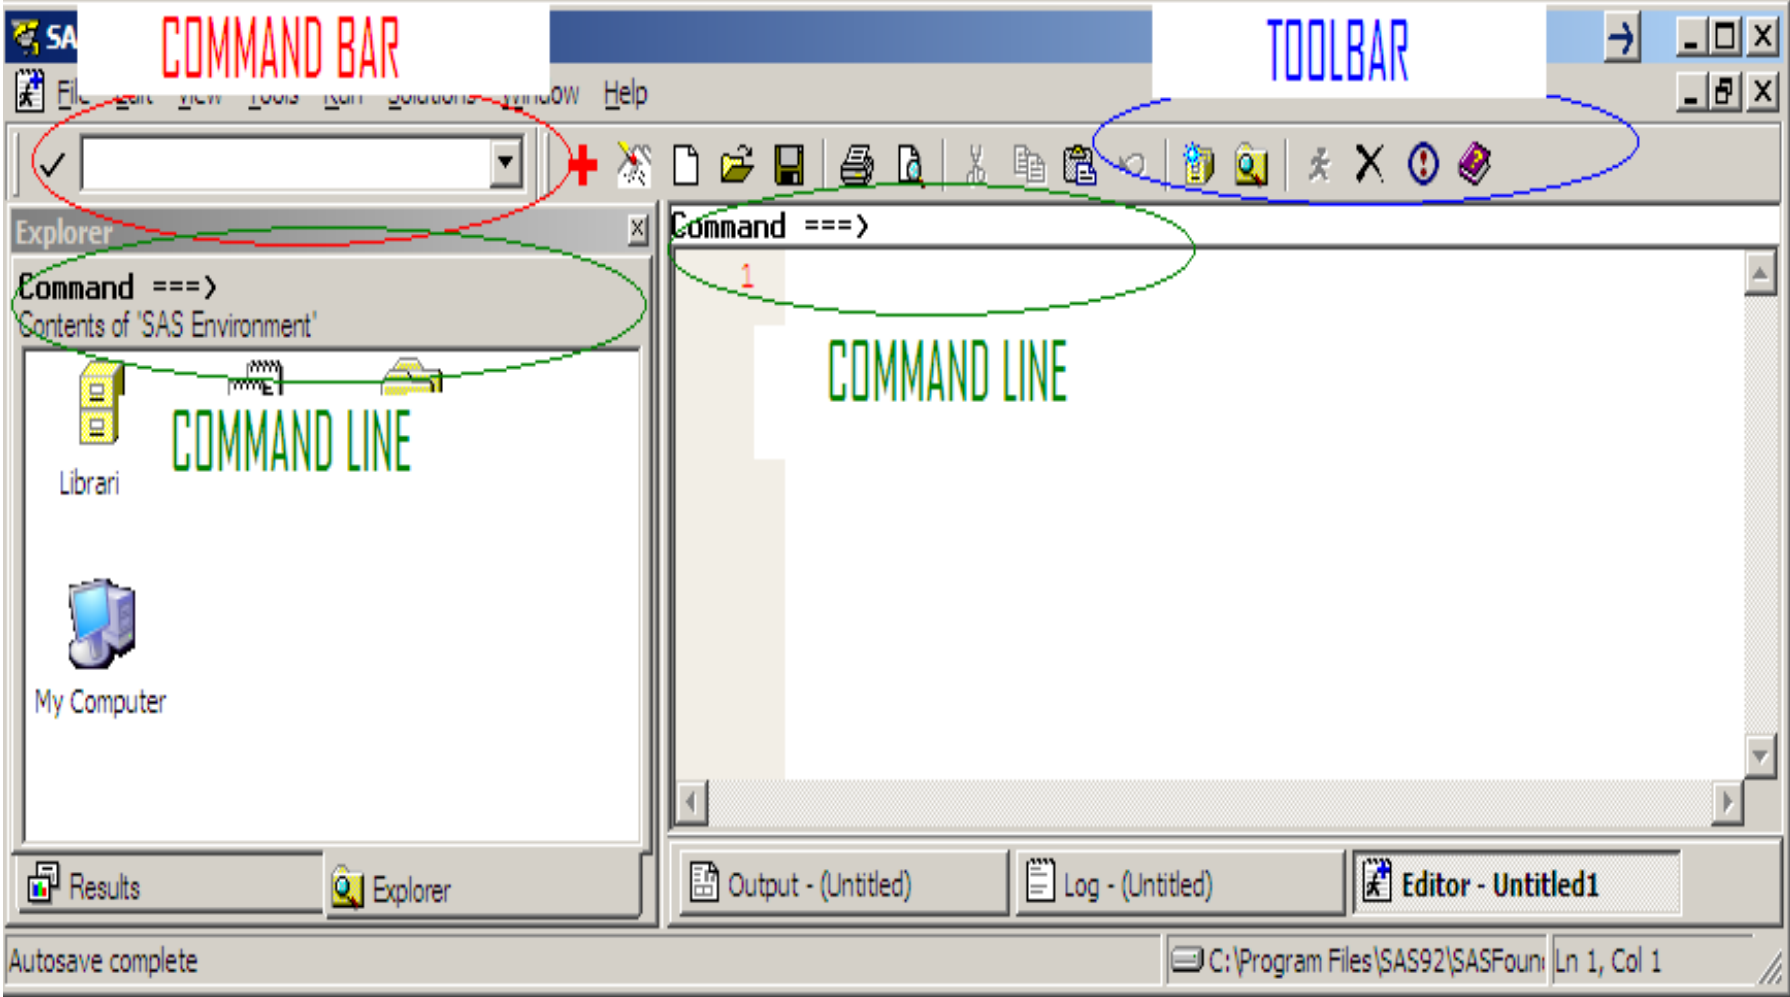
SA

COMMAND BAR

TOOLBAR

File Edit View Tools Run Solutions Window Help

Explorer

Command ===>

Contents of 'SAS Environment'

COMMAND LINE

Librari

My Computer

Command ===>

1

COMMAND LINE

Results

Explorer

Output - (Untitled)

Log - (Untitled)

Editor - Untitled1

Autosave complete

C:\Program Files\SAS92\SASFoun

Ln 1, Col 1